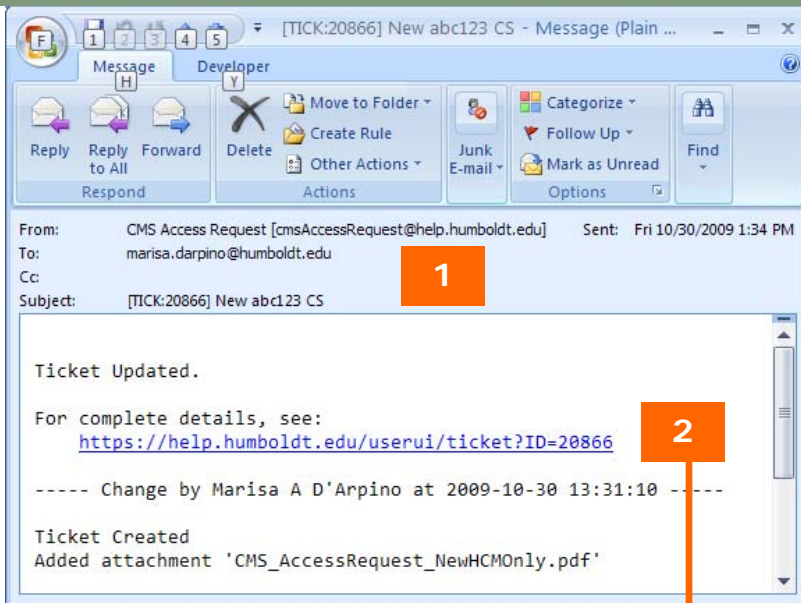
F 1 2 3 4 5 [TICK:20866] New abc123 CS - Message (Plain ...

Message H Developer Y

Reply Reply to All Forward
Respond

Delete Move to Folder Create Rule Other Actions
Actions

Junk E-mail

Categorize Follow Up Mark as Unread
Options

Find

From: CMS Access Request [cmsAccessRequest@help.humboldt.edu] Sent: Fri 10/30/2009 1:34 PM
To: marisa.darpino@humboldt.edu
Cc:
Subject: [TICK:20866] New abc123 CS

1

Ticket Updated.

For complete details, see:
https://help.humboldt.edu/userui/ticket?ID=20866

2

----- Change by Marisa A D'Arpino at 2009-10-30 13:31:10 -----

Ticket Created
Added attachment 'CMS_AccessRequest_NewHCMOnly.pdf'